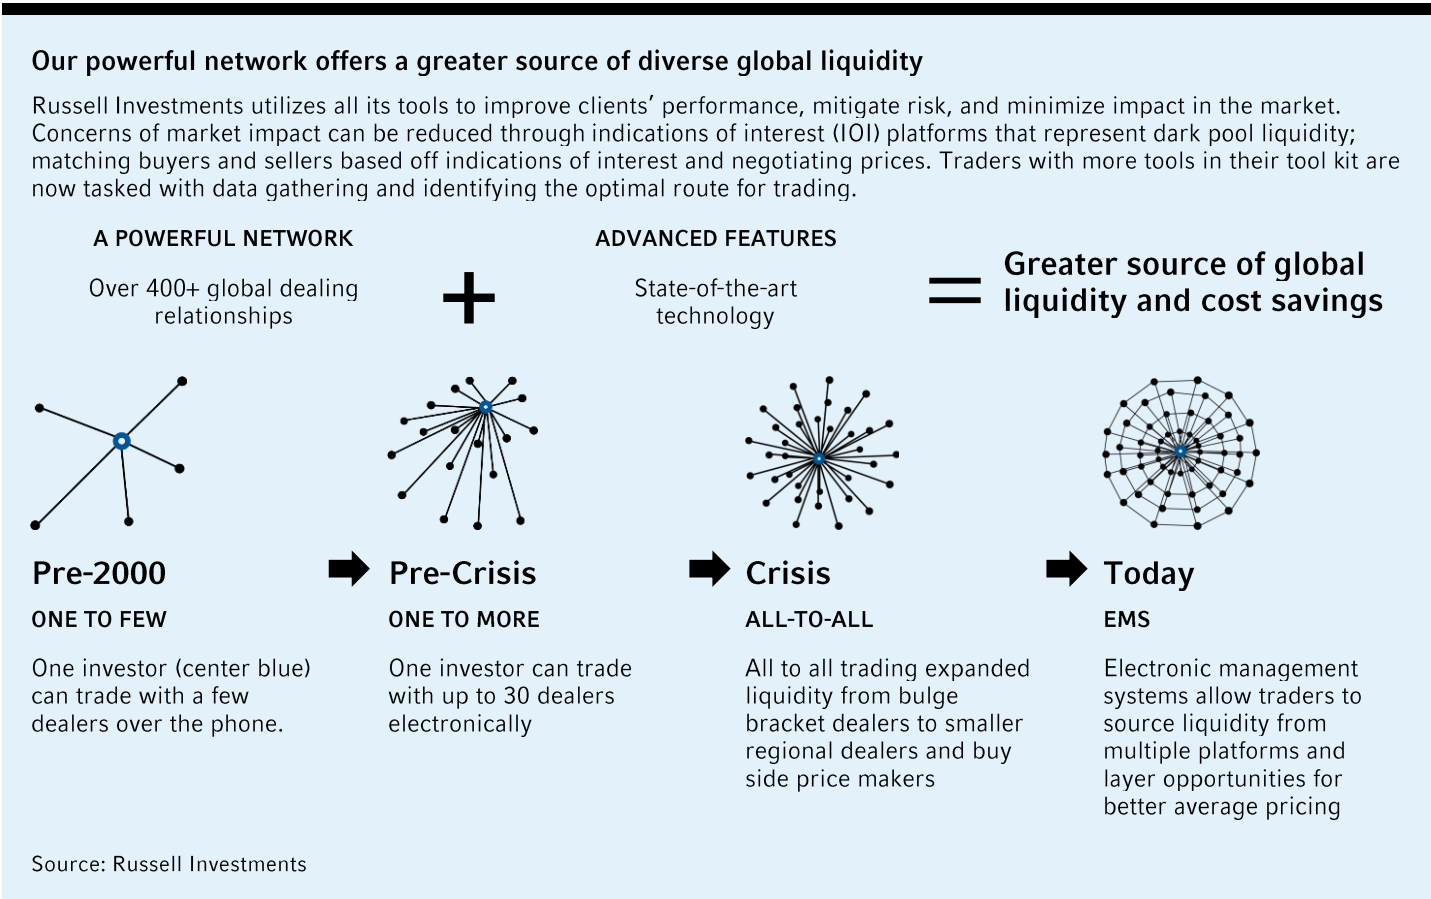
Our powerful network offers a greater source of diverse global liquidity

Russell Investments utilizes all its tools to improve clients' performance, mitigate risk, and minimize impact in the market. Concerns of market impact can be reduced through indications of interest (IOI) platforms that represent dark pool liquidity; matching buyers and sellers based off indications of interest and negotiating prices. Traders with more tools in their tool kit are now tasked with data gathering and identifying the optimal route for trading.

A POWERFUL NETWORK

Over 400+ global dealing relationships

+

ADVANCED FEATURES

State-of-the-art technology

=

Greater source of global liquidity and cost savings

Pre-2000

ONE TO FEW

One investor (center blue) can trade with a few dealers over the phone.

Pre-Crisis

ONE TO MORE

One investor can trade with up to 30 dealers electronically

Crisis

ALL-TO-ALL

All to all trading expanded liquidity from bulge bracket dealers to smaller regional dealers and buy side price makers

Today

EMS

Electronic management systems allow traders to source liquidity from multiple platforms and layer opportunities for better average pricing

Source: Russell Investments